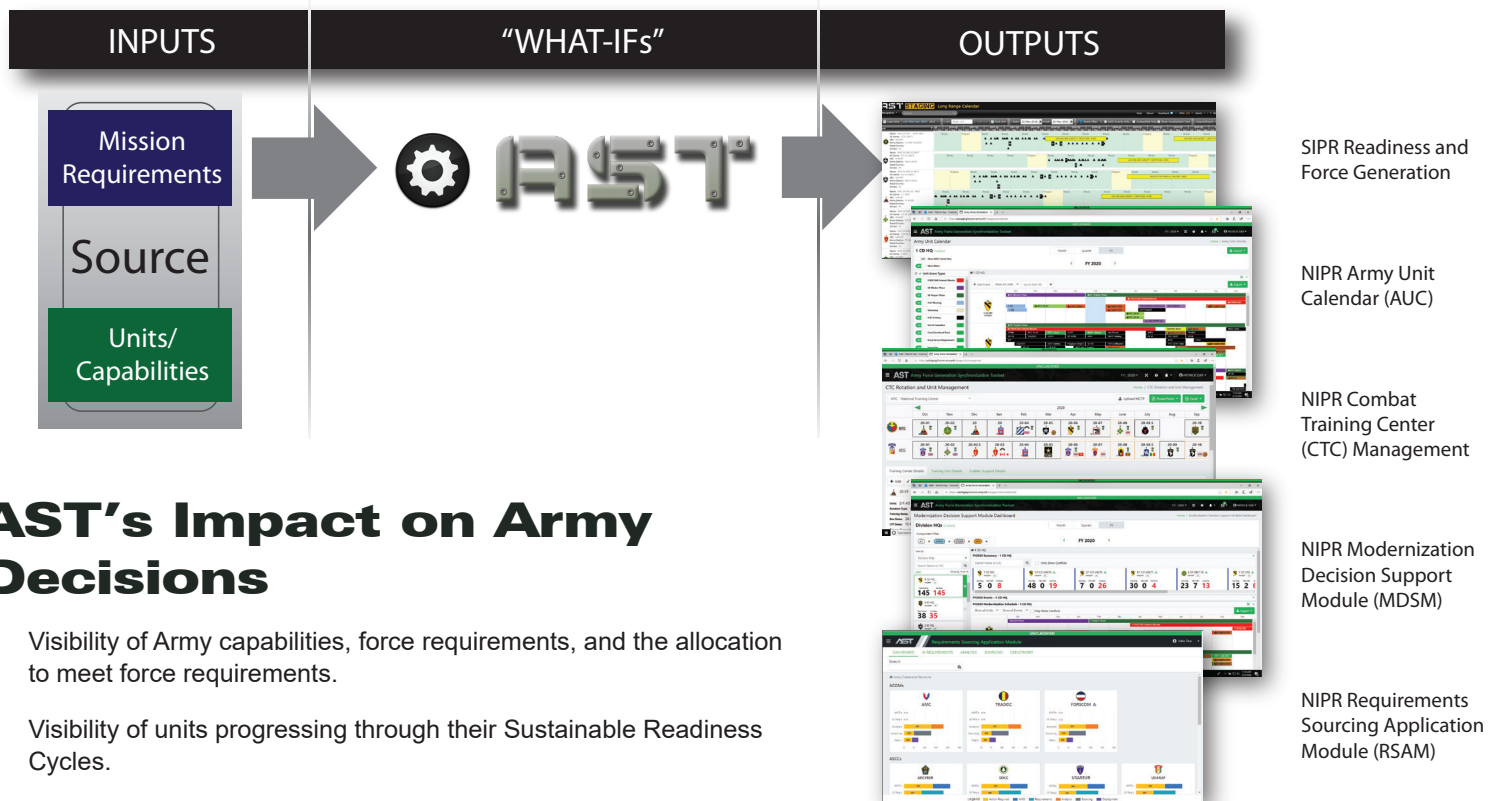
INPUTS

“WHAT-IFs”

OUTPUTS

Mission Requirements

Source

Units/ Capabilities

AST

SIPR Readiness and Force Generation

NIPR Army Unit Calendar (AUC)

NIPR Combat Training Center (CTC) Management

NIPR Modernization Decision Support Module (MDSM)

NIPR Requirements Sourcing Application Module (RSAM)

AST’s Impact on Army Decisions

Visibility of Army capabilities, force requirements, and the allocation to meet force requirements.

Visibility of units progressing through their Sustainable Readiness Cycles.